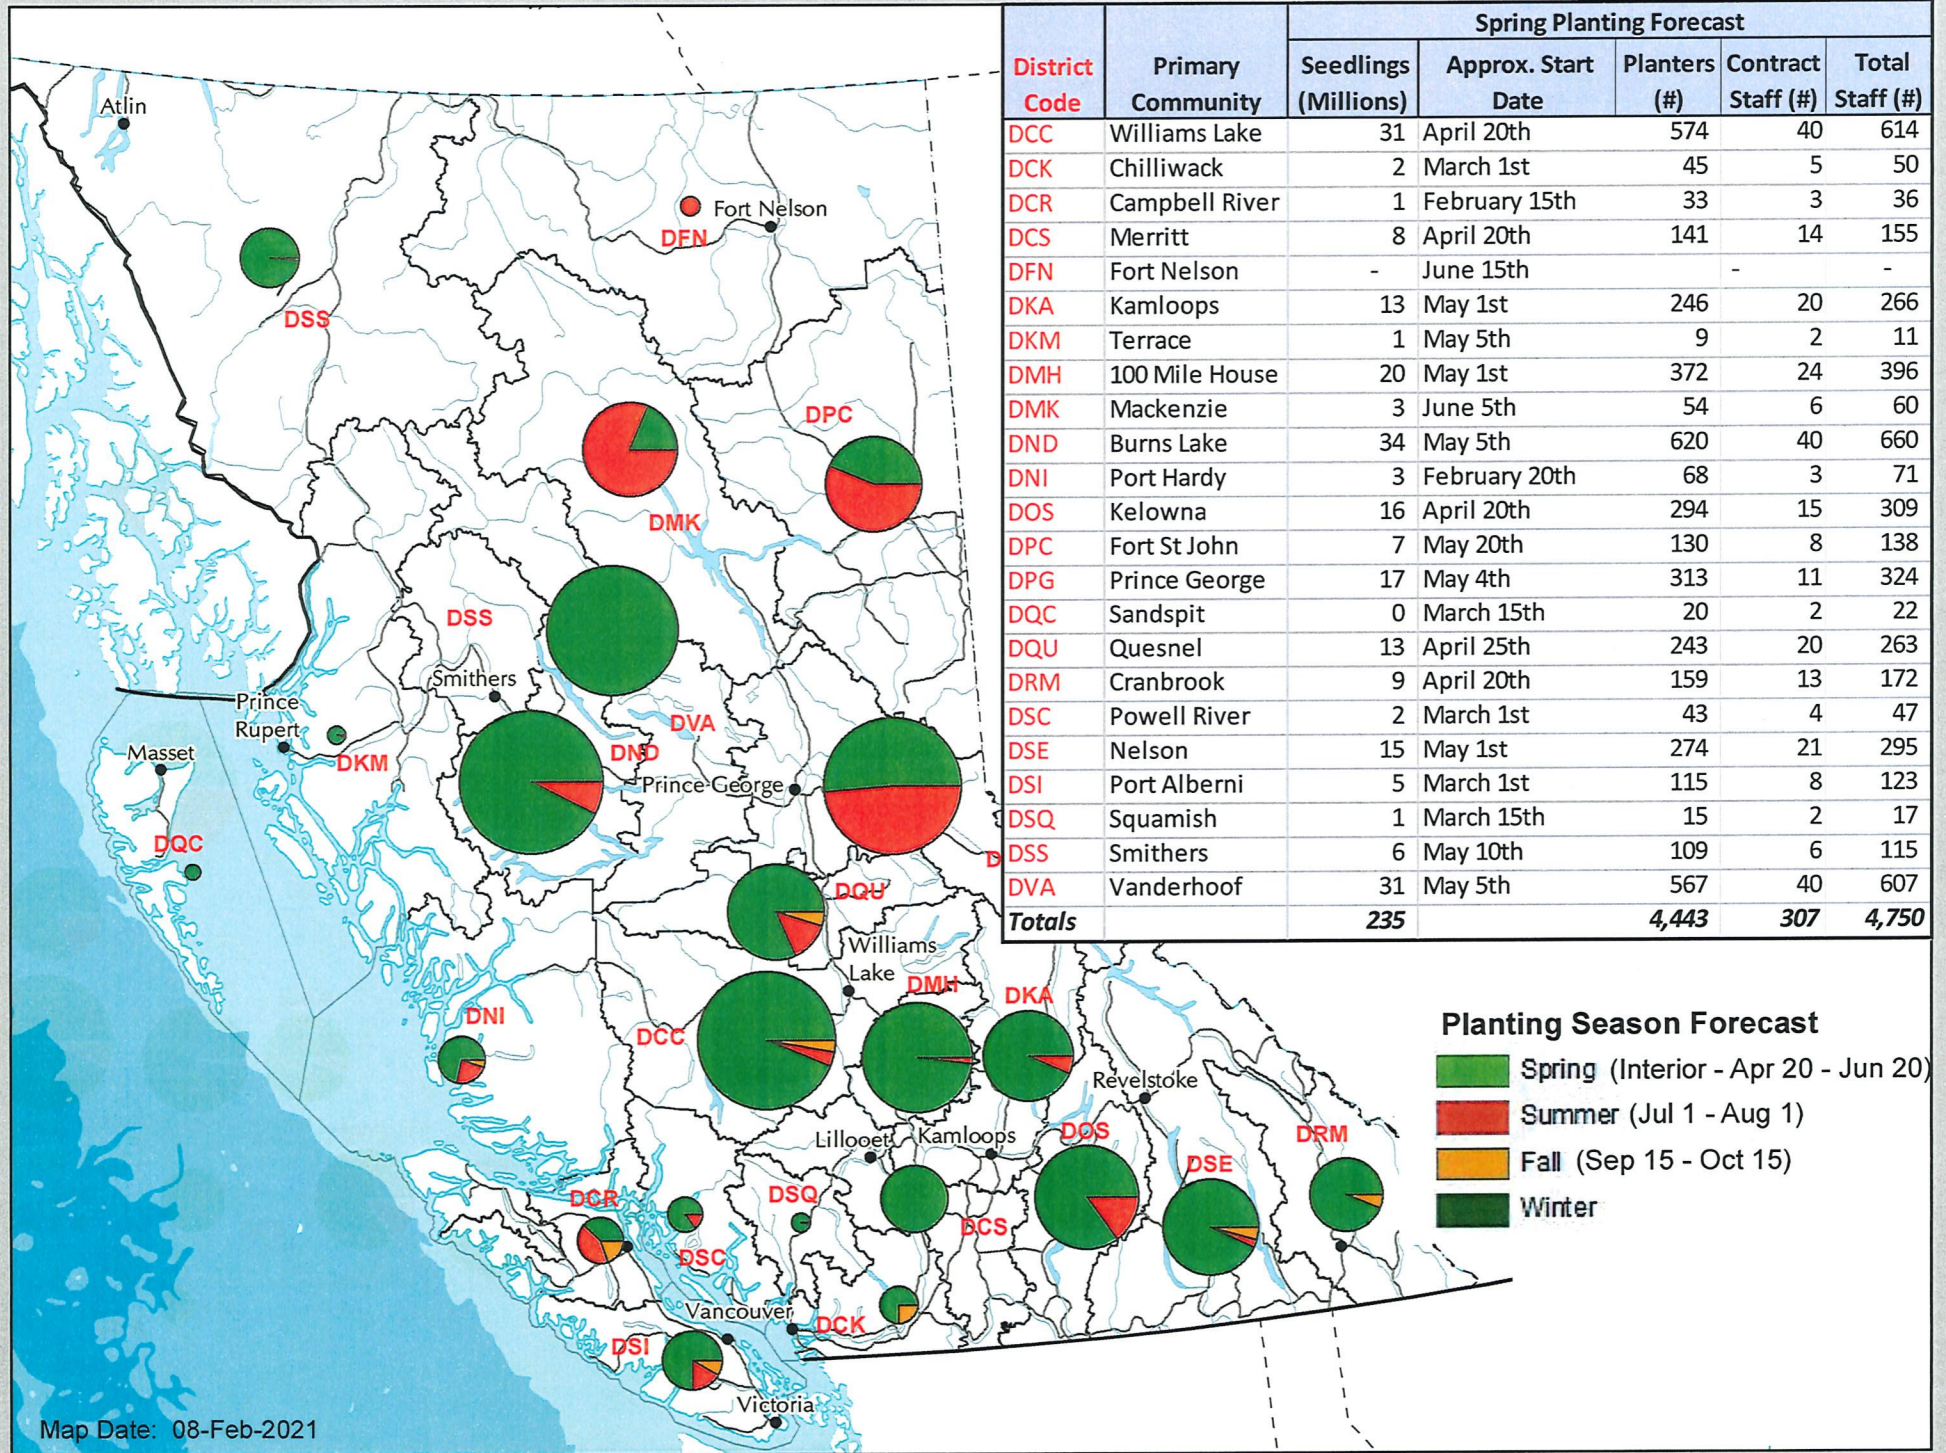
| District Code | Primary Community | Spring Planting Forecast Seedlings (Millions) | Approx. Start Date | Planters (#) | Contract Staff (#) | Total Staff (#) |
|---|---|---|---|---|---|---|
| DCC | Williams Lake | 31 | April 20th | 574 | 40 | 614 |
| DCK | Chilliwack | 2 | March 1st | 45 | 5 | 50 |
| DCR | Campbell River | 1 | February 15th | 33 | 3 | 36 |
| DCS | Merritt | 8 | April 20th | 141 | 14 | 155 |
| DFN | Fort Nelson | - | June 15th | | - | - |
| DKA | Kamloops | 13 | May 1st | 246 | 20 | 266 |
| DKM | Terrace | 1 | May 5th | 9 | 2 | 11 |
| DMH | 100 Mile House | 20 | May 1st | 372 | 24 | 396 |
| DMK | Mackenzie | 3 | June 5th | 54 | 6 | 60 |
| DND | Burns Lake | 34 | May 5th | 620 | 40 | 660 |
| DNI | Port Hardy | 3 | February 20th | 68 | 3 | 71 |
| DOS | Kelowna | 16 | April 20th | 294 | 15 | 309 |
| DPC | Fort St John | 7 | May 20th | 130 | 8 | 138 |
| DPG | Prince George | 17 | May 4th | 313 | 11 | 324 |
| DQC | Sandspit | 0 | March 15th | 20 | 2 | 22 |
| DQU | Quesnel | 13 | April 25th | 243 | 20 | 263 |
| DRM | Cranbrook | 9 | April 20th | 159 | 13 | 172 |
| DSC | Powell River | 2 | March 1st | 43 | 4 | 47 |
| DSE | Nelson | 15 | May 1st | 274 | 21 | 295 |
| DSI | Port Alberni | 5 | March 1st | 115 | 8 | 123 |
| DSQ | Squamish | 1 | March 15th | 15 | 2 | 17 |
| DSS | Smithers | 6 | May 10th | 109 | 6 | 115 |
| DVA | Vanderhoof | 31 | May 5th | 567 | 40 | 607 |
| Totals | | 235 | | 4,443 | 307 | 4,750 |

Atlin
Fort Nelson
DFN
DSS
DPC
DMK
DSS
Smithers
DVA
Prince Rupert
DKM
Masset
DND
Prince George
DQC
DQU
D
Williams Lake
DMH
DKA
DNI
DCC
Revelstoke
Lillooet
Kamloops
DOS
DRM
DSE
DCR
DSQ
DCS
DSC
Vancouver
DCK
DSI
Victoria

Planting Season Forecast
Spring (Interior - Apr 20 - Jun 20)
Summer (Jul 1 - Aug 1)
Fall (Sep 15 - Oct 15)
Winter

Map Date: 08-Feb-2021